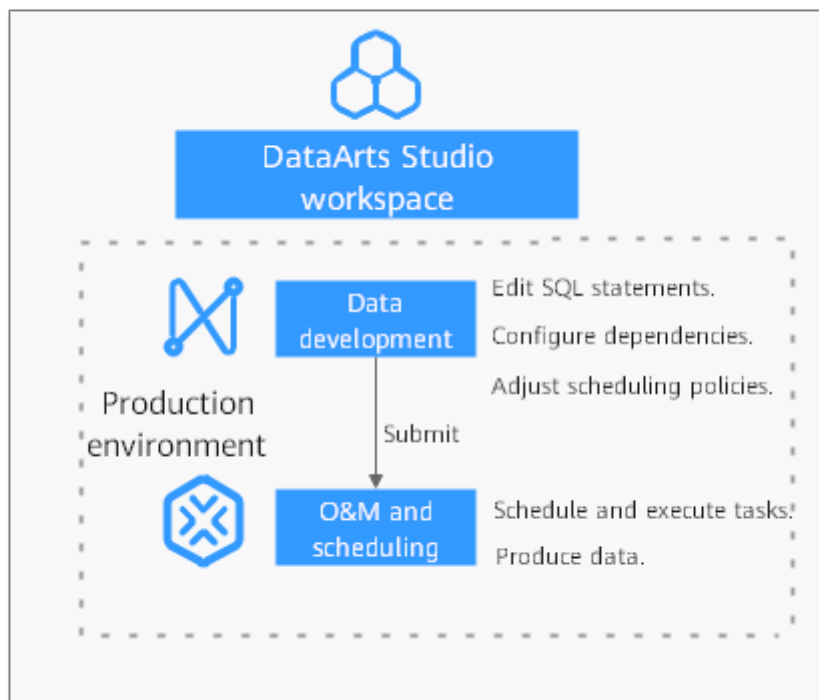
DataArts Studio workspace

Production environment

Data development

Edit SQL statements.

Configure dependencies.

Adjust scheduling policies.

Submit

O&M and scheduling

Schedule and execute tasks.

Produce data.